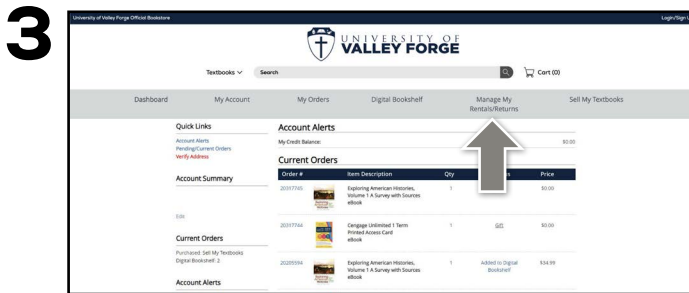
3

University of Valley Forge Official Bookstore

Login/Sign U

UNIVERSITY OF VALLEY FORGE

Textbooks

Search

Cart (0)

Dashboard

My Account

My Orders

Digital Bookshelf

Manage My Rentals/Returns

Sell My Textbooks

Quick Links

Account Alerts

Pending/Current Orders

Verify Address

Account Summary

Edit

Current Orders

Purchased: Sell My Textbooks

Digital Bookshelf: 2

Account Alerts

Account Alerts

My Credit Balance:

$0.00

Current Orders

| Order # | | Item Description | Qty | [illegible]s | Price |
|---|---|---|---|---|---|
| 20317745 | | Exploring American Histories, Volume 1 A Survey with Sources eBook | 1 | | $0.00 |
| 20317744 | | Cengage Unlimited 1 Term Printed Access Card eBook | 1 | Gift | $0.00 |
| 20205594 | | Exploring American Histories, Volume 1 A Survey with Sources eBook | 1 | Added to Digital Bookshelf | $34.99 |